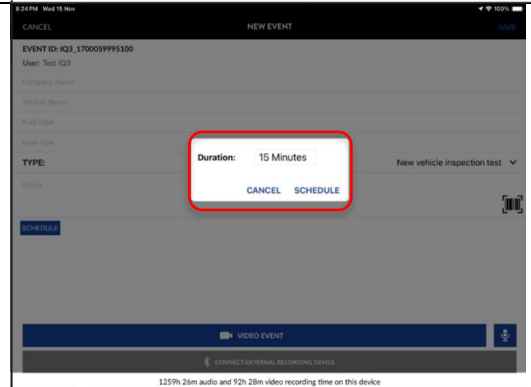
8:24 PM Wed 15 Nov
100%

CANCEL
NEW EVENT
SAVE

EVENT ID: IQ3_1700059995100
User: Test IQ3

Company Name
Vehicle Name
Fuel Type
Gear type

TYPE:
New vehicle inspection test

Notes

Duration: 15 Minutes
CANCEL SCHEDULE

SCHEDULE

VIDEO EVENT

CONNECT EXTERNAL RECORDING DEVICE

1259h 26m audio and 92h 28m video recording time on this device